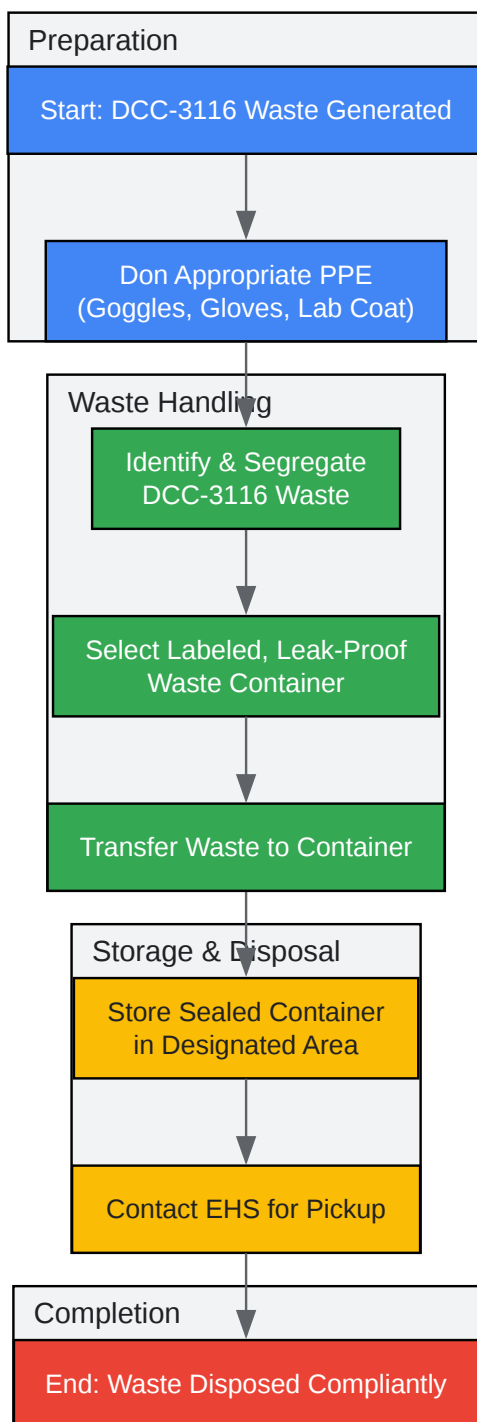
Preparation

Start: DCC-3116 Waste Generated

Don Appropriate PPE (Goggles, Gloves, Lab Coat)

Waste Handling

Identify & Segregate DCC-3116 Waste

Select Labeled, Leak-Proof Waste Container

Transfer Waste to Container

Storage & Disposal

Store Sealed Container in Designated Area

Contact EHS for Pickup

Completion

End: Waste Disposed Compliantly